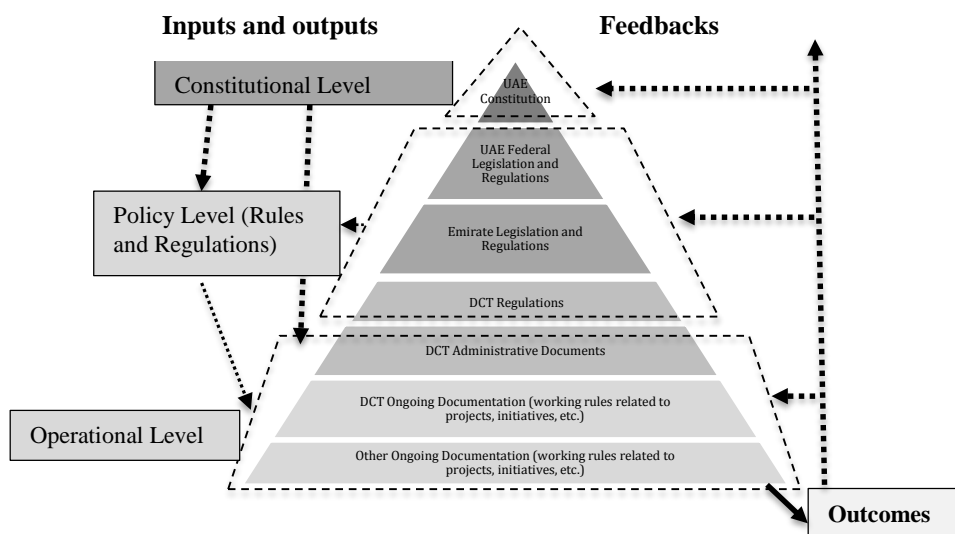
Inputs and outputs

Feedbacks

Constitutional Level

UAE Constitution

UAE Federal Legislation and Regulations

Policy Level (Rules and Regulations)

Emirate Legislation and Regulations

DCT Regulations

DCT Administrative Documents

DCT Ongoing Documentation (working rules related to projects, initiatives, etc.)

Operational Level

Other Ongoing Documentation (working rules related to projects, initiatives, etc.)

Outcomes